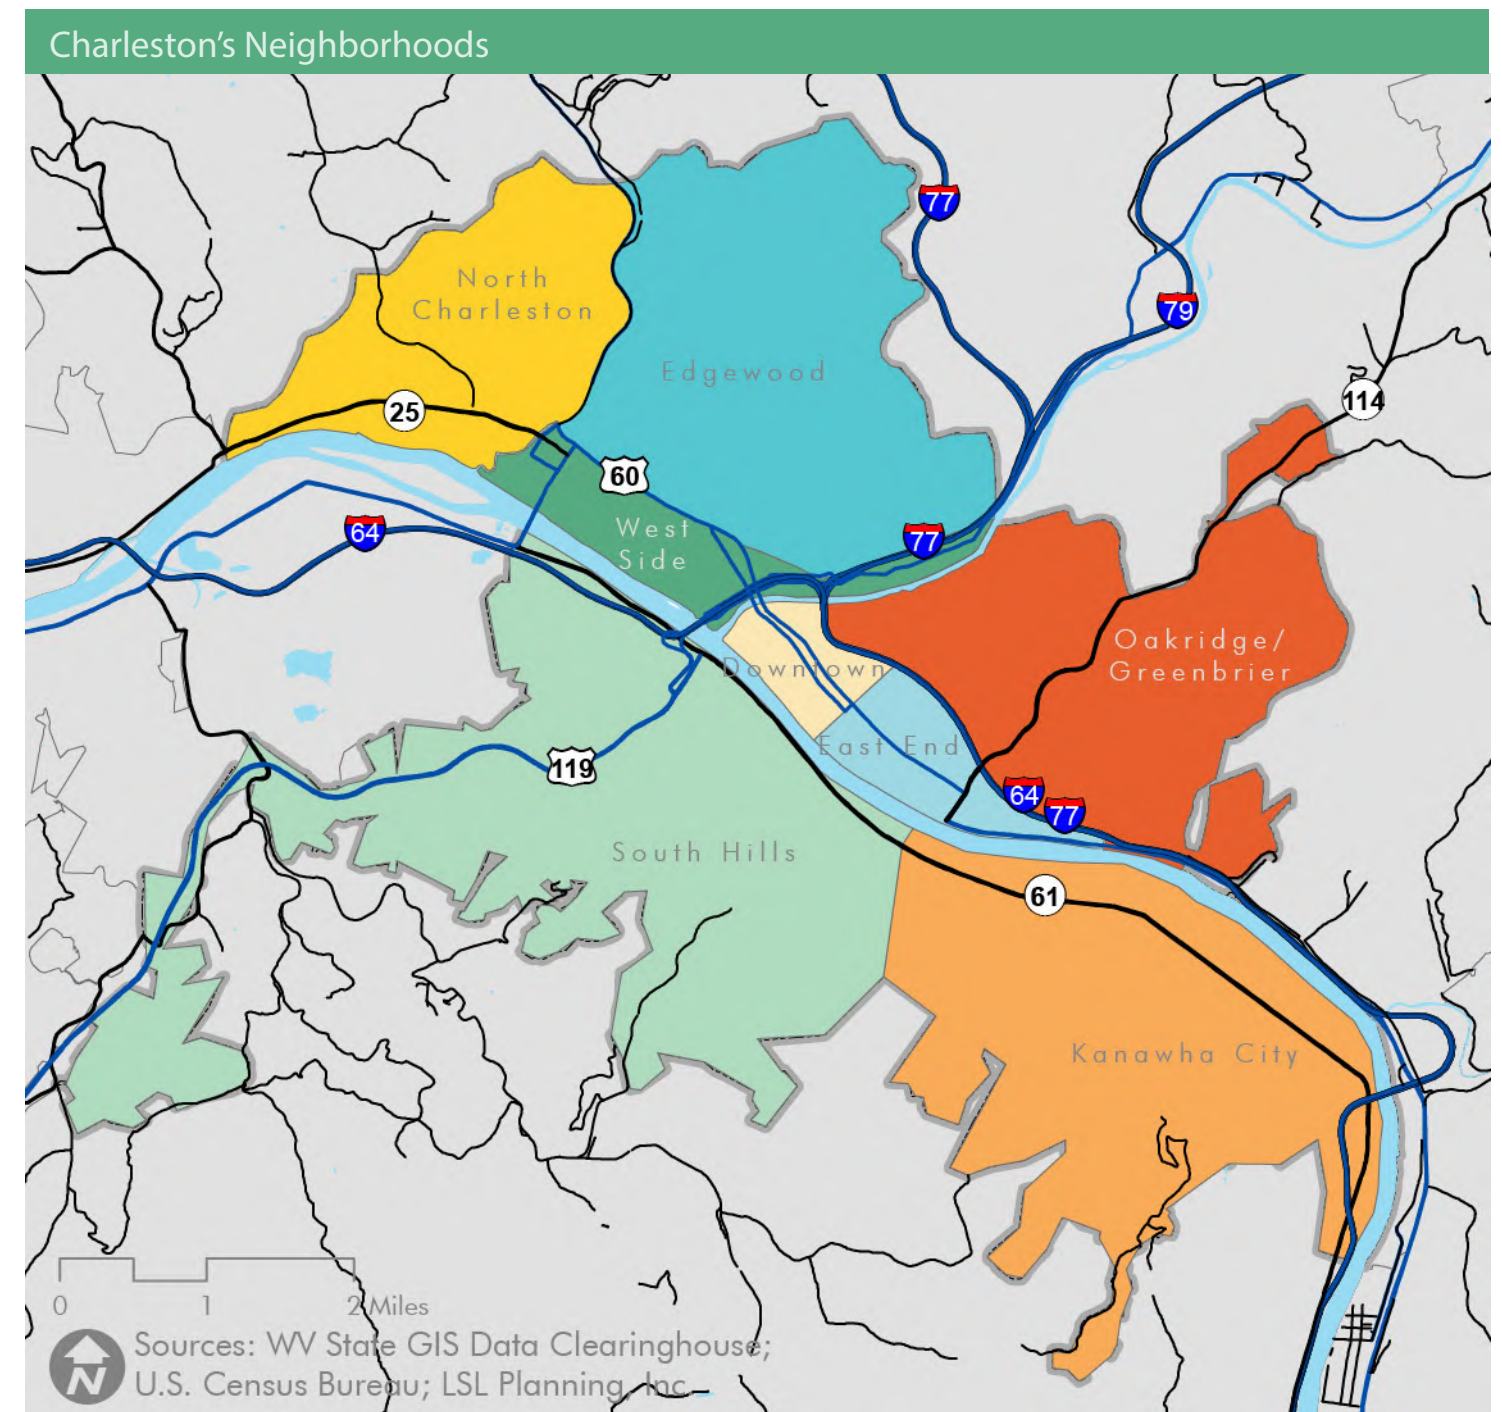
Charleston's Neighborhoods

77

79

114

North Charleston

Edgewood

25

60

West Side

64

77

Oakridge/ Greenbrier

Downtown

East End

119

64

77

South Hills

61

Kanawha City

0 1 2 Miles

N

Sources: WV State GIS Data Clearinghouse; U.S. Census Bureau; LSL Planning, Inc.